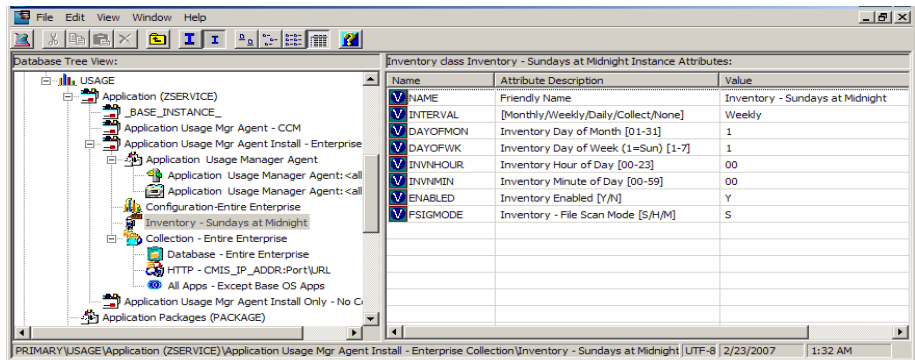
File Edit View Window Help

Database Tree View:

USAGE
Application (ZSERVICE)
_BASE_INSTANCE_
Application Usage Mgr Agent - CCM
Application Usage Mgr Agent Install - Enterprise
Application Usage Manager Agent
Application Usage Manager Agent:<all
Application Usage Manager Agent:<all
Configuration-Entire Enterprise
Inventory - Sundays at Midnight
Collection - Entire Enterprise
Database - Entire Enterprise
HTTP - CMIS_IP_ADDR:Port\URL
All Apps - Except Base OS Apps
Application Usage Mgr Agent Install Only - No C
Application Packages (PACKAGE)

Inventory class Inventory - Sundays at Midnight Instance Attributes:

| Name | Attribute Description | Value |
|---|---|---|
| NAME | Friendly Name | Inventory - Sundays at Midnight |
| INTERVAL | [Monthly/Weekly/Daily/Collect/None] | Weekly |
| DAYOFMON | Inventory Day of Month [01-31] | 1 |
| DAYOFWK | Inventory Day of Week (1=Sun) [1-7] | 1 |
| INVNHOUR | Inventory Hour of Day [00-23] | 00 |
| INVNMIN | Inventory Minute of Day [00-59] | 00 |
| ENABLED | Inventory Enabled [Y/N] | Y |
| FSIGMODE | Inventory - File Scan Mode [S/H/M] | S |

PRIMARY\USAGE\Application (ZSERVICE)\Application Usage Mgr Agent Install - Enterprise Collection\Inventory - Sundays at Midnight | UTF-8 | 2/23/2007 | 1:32 AM